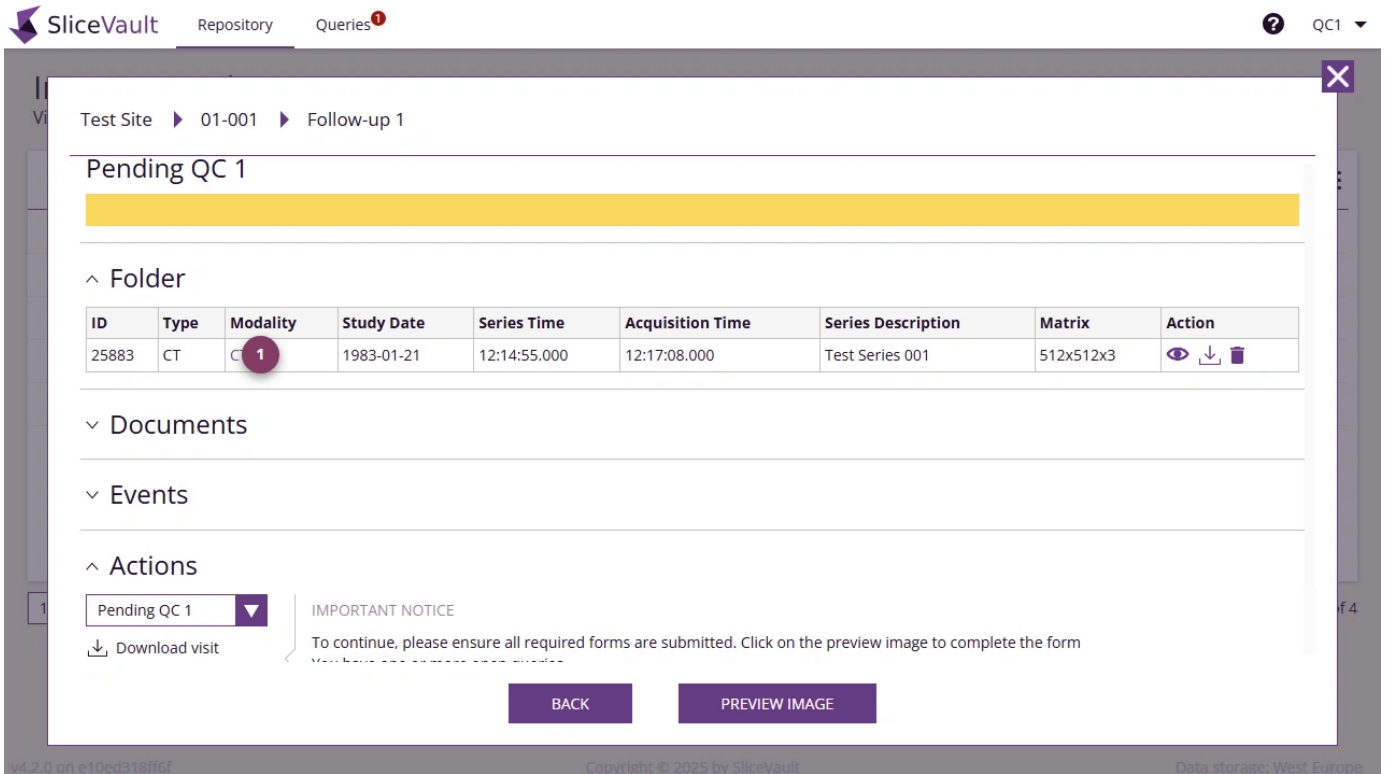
SliceVault Repository Queries 1 QC1

Test Site ▸ 01-001 ▸ Follow-up 1

Pending QC 1

^ Folder

| ID | Type | Modality | Study Date | Series Time | Acquisition Time | Series Description | Matrix | Action |
|---|---|---|---|---|---|---|---|---|
| 25883 | CT | C 1 | 1983-01-21 | 12:14:55.000 | 12:17:08.000 | Test Series 001 | 512x512x3 | |

∨ Documents

∨ Events

^ Actions

Pending QC 1

Download visit

IMPORTANT NOTICE

To continue, please ensure all required forms are submitted. Click on the preview image to complete the form

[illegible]

BACK PREVIEW IMAGE

v4.2.0 on e10ed318ff6f Copyright © 2025 by SliceVault Data storage: West Europe